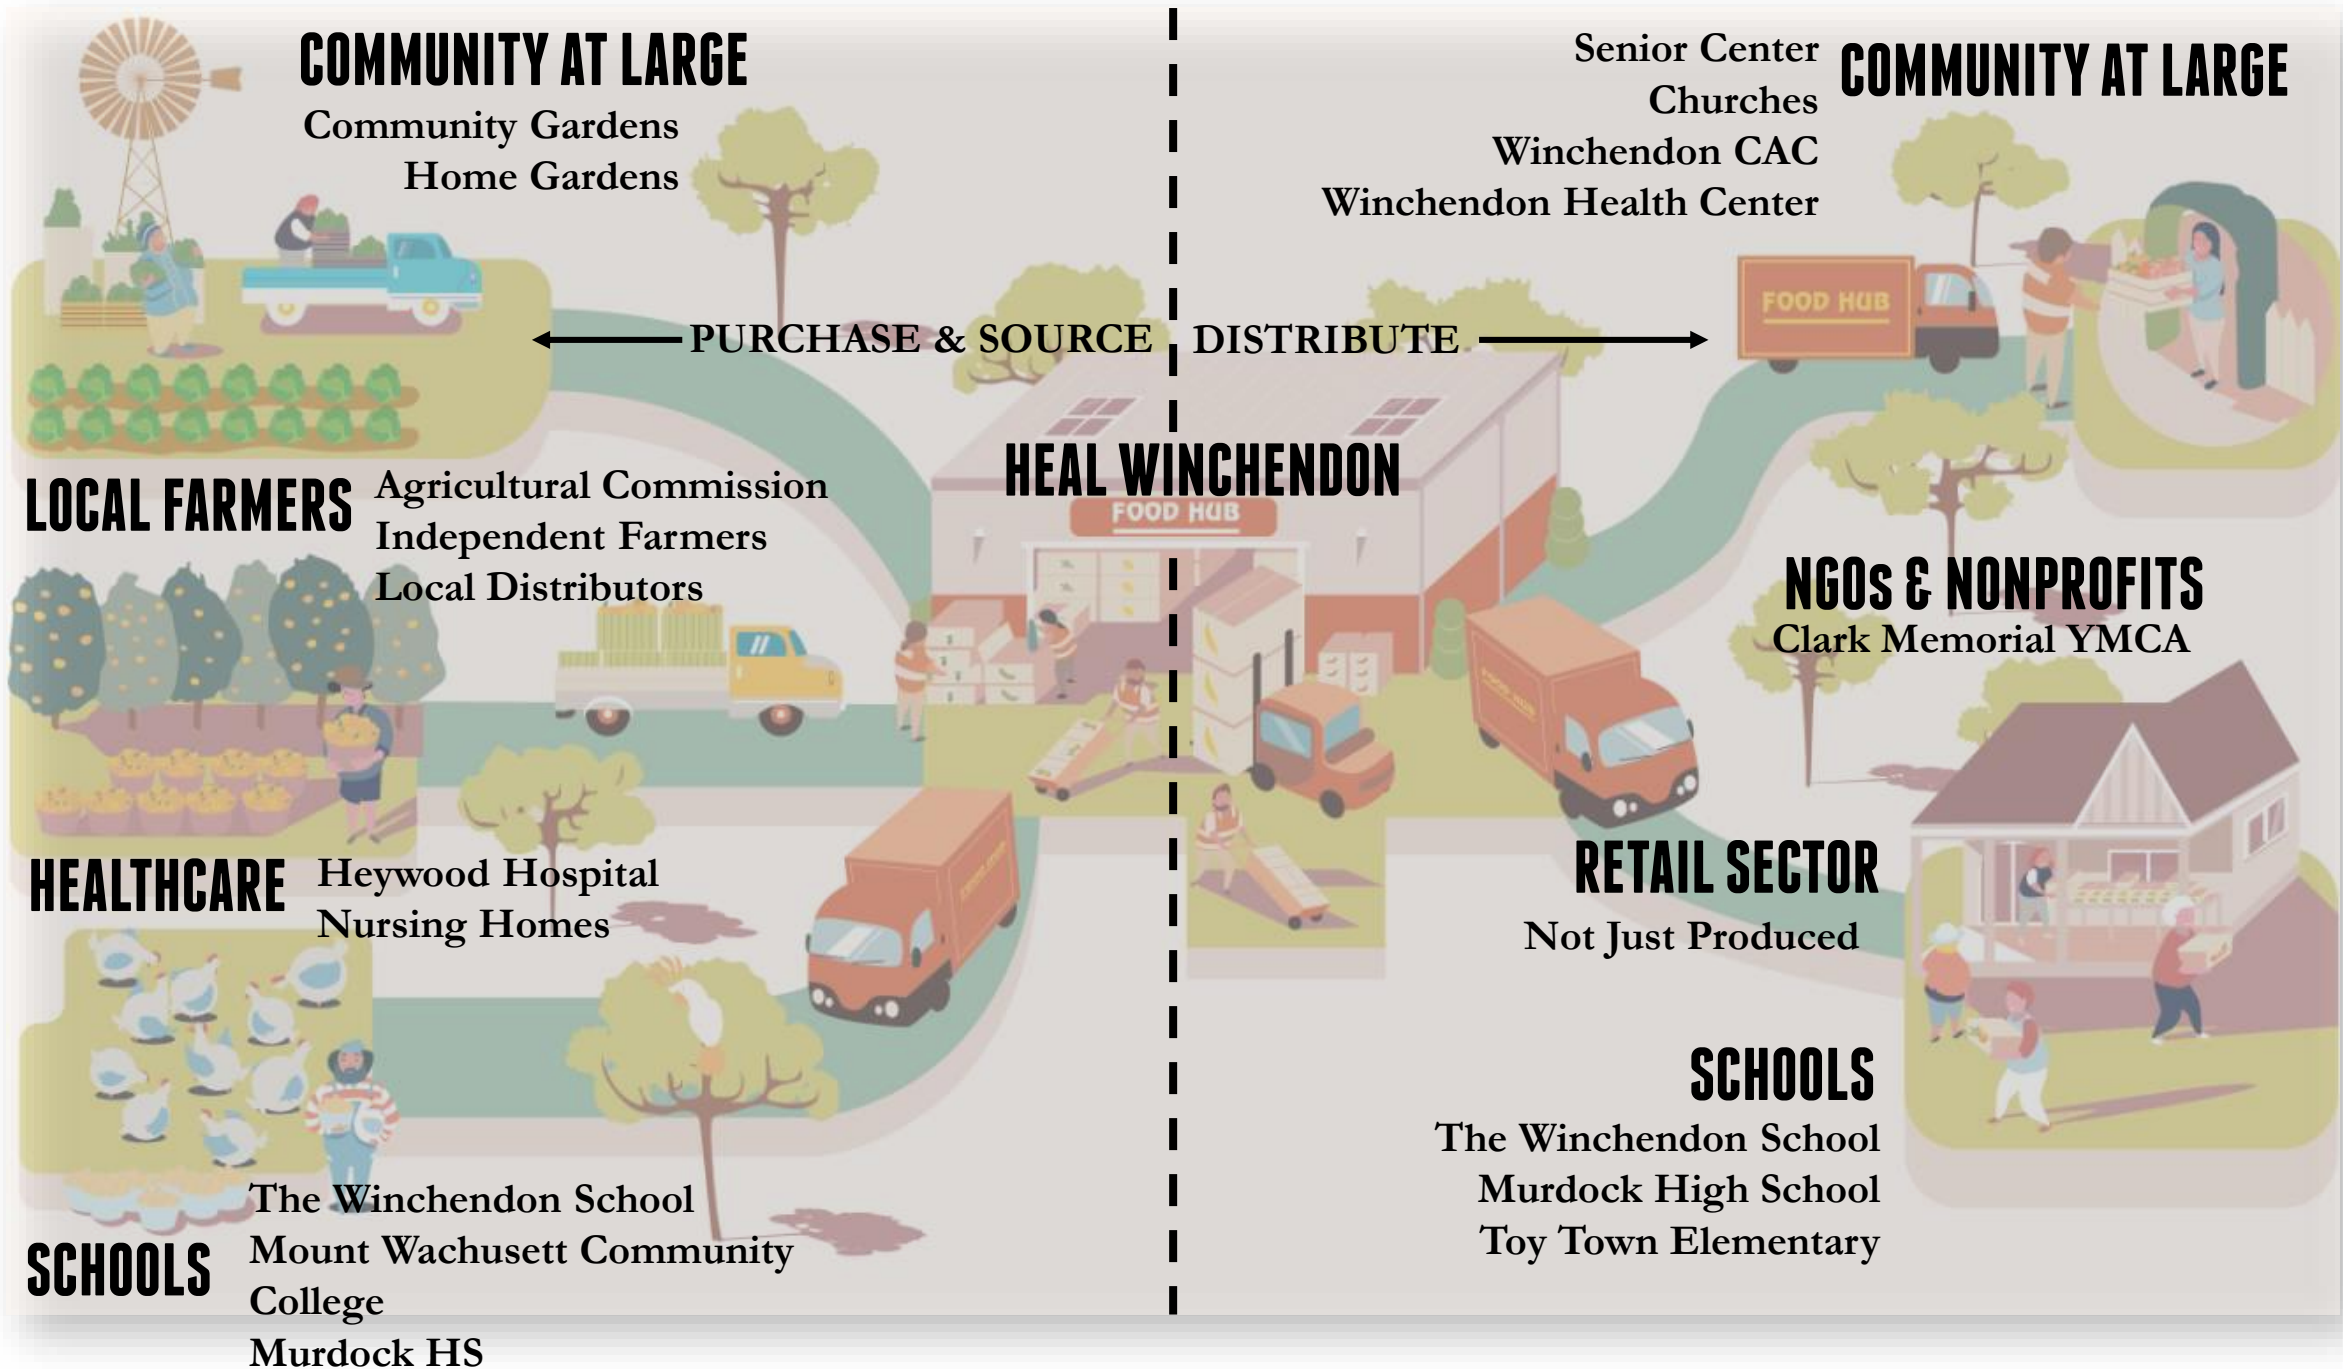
COMMUNITY AT LARGE
Community Gardens
Home Gardens

LOCAL FARMERS
Agricultural Commission
Independent Farmers
Local Distributors

HEALTHCARE
Heywood Hospital
Nursing Homes

SCHOOLS
The Winchendon School
Mount Wachusett Community College
Murdock HS

PURCHASE & SOURCE

DISTRIBUTE

HEAL WINCHENDON
FOOD HUB

Senior Center
Churches
Winchendon CAC
Winchendon Health Center
COMMUNITY AT LARGE

FOOD HUB

NGOs & NONPROFITS
Clark Memorial YMCA

RETAIL SECTOR
Not Just Produced

SCHOOLS
The Winchendon School
Murdock High School
Toy Town Elementary